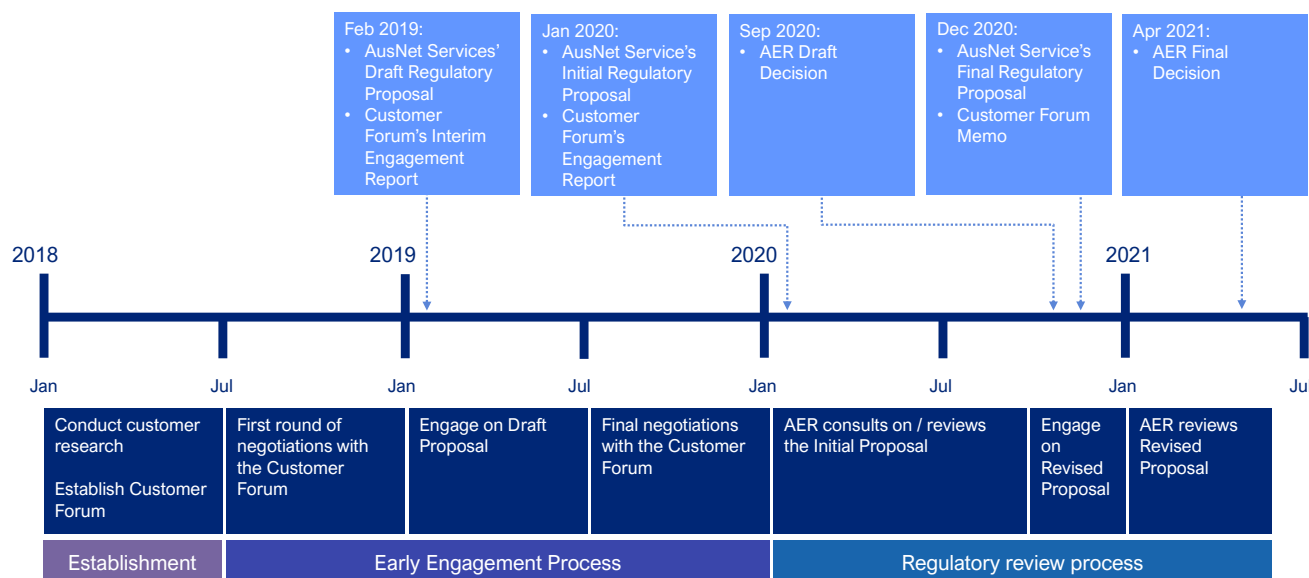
Feb 2019:
• AusNet Services' Draft Regulatory Proposal
• Customer Forum's Interim Engagement Report

Jan 2020:
• AusNet Service's Initial Regulatory Proposal
• Customer Forum's Engagement Report

Sep 2020:
• AER Draft Decision

Dec 2020:
• AusNet Service's Final Regulatory Proposal
• Customer Forum Memo

Apr 2021:
• AER Final Decision

2018

2019

2020

2021

Jan

Jul

Jan

Jul

Jan

Jul

Jan

Jul

Conduct customer research

Establish Customer Forum

First round of negotiations with the Customer Forum

Engage on Draft Proposal

Final negotiations with the Customer Forum

AER consults on / reviews the Initial Proposal

Engage on Revised Proposal

AER reviews Revised Proposal

Establishment

Early Engagement Process

Regulatory review process